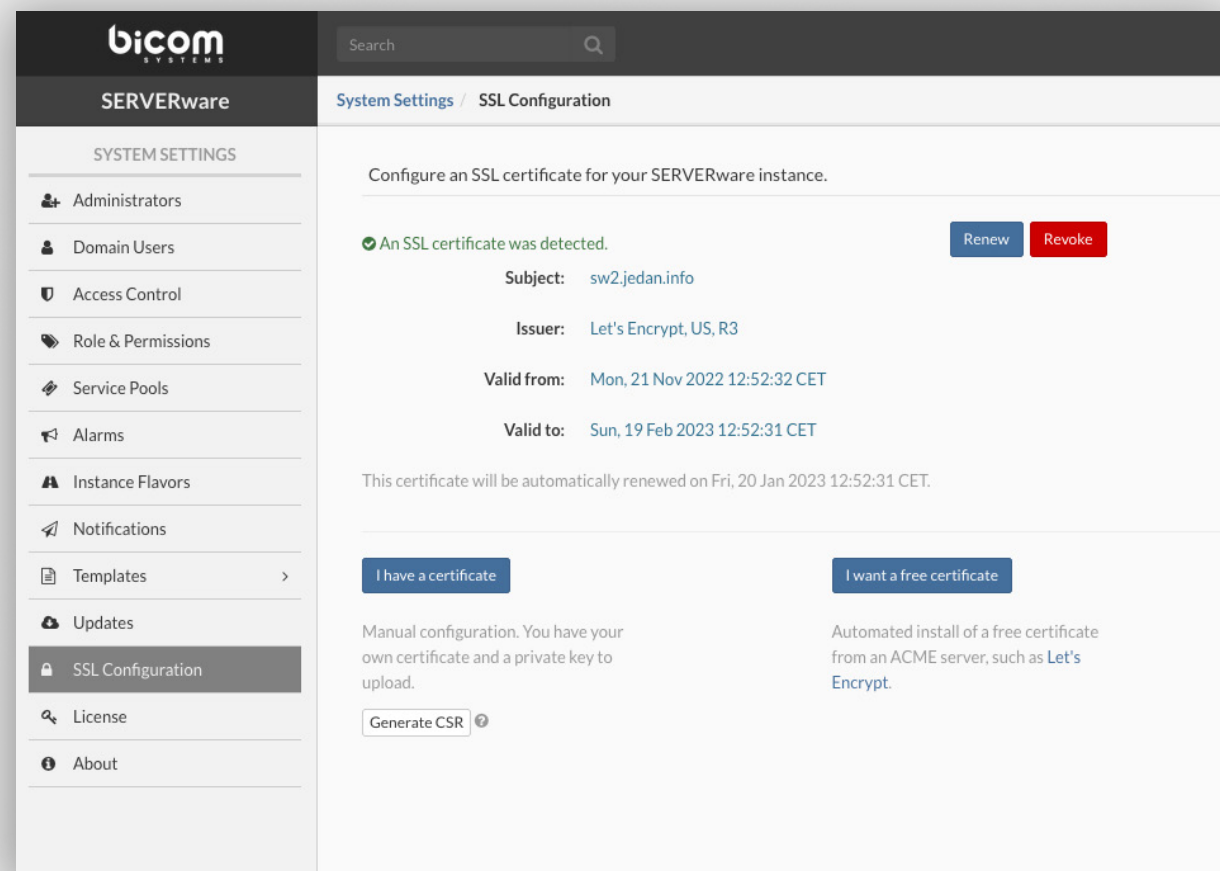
bicom
SYSTEMS

Search

SERVERware

System Settings / SSL Configuration

SYSTEM SETTINGS

Administrators

Domain Users

Access Control

Role & Permissions

Service Pools

Alarms

Instance Flavors

Notifications

Templates

Updates

SSL Configuration

License

About

Configure an SSL certificate for your SERVERware instance.

An SSL certificate was detected.

Renew

Revoke

| | |
|---|---|
| Subject: | sw2.jedan.info |
| Issuer: | Let's Encrypt, US, R3 |
| Valid from: | Mon, 21 Nov 2022 12:52:32 CET |
| Valid to: | Sun, 19 Feb 2023 12:52:31 CET |

This certificate will be automatically renewed on Fri, 20 Jan 2023 12:52:31 CET.

I have a certificate

Manual configuration. You have your own certificate and a private key to upload.

Generate CSR

I want a free certificate

Automated install of a free certificate from an ACME server, such as Let's Encrypt.